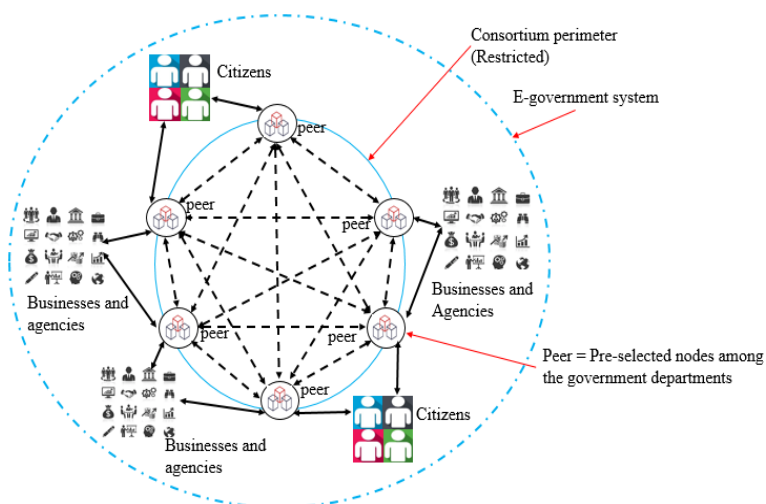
Consortium perimeter (Restricted)

E-government system

Citizens

peer

peer

peer

Businesses and agencies

Businesses and Agencies

peer

peer

peer

peer

Peer = Pre-selected nodes among the government departments

Businesses and agencies

Citizens